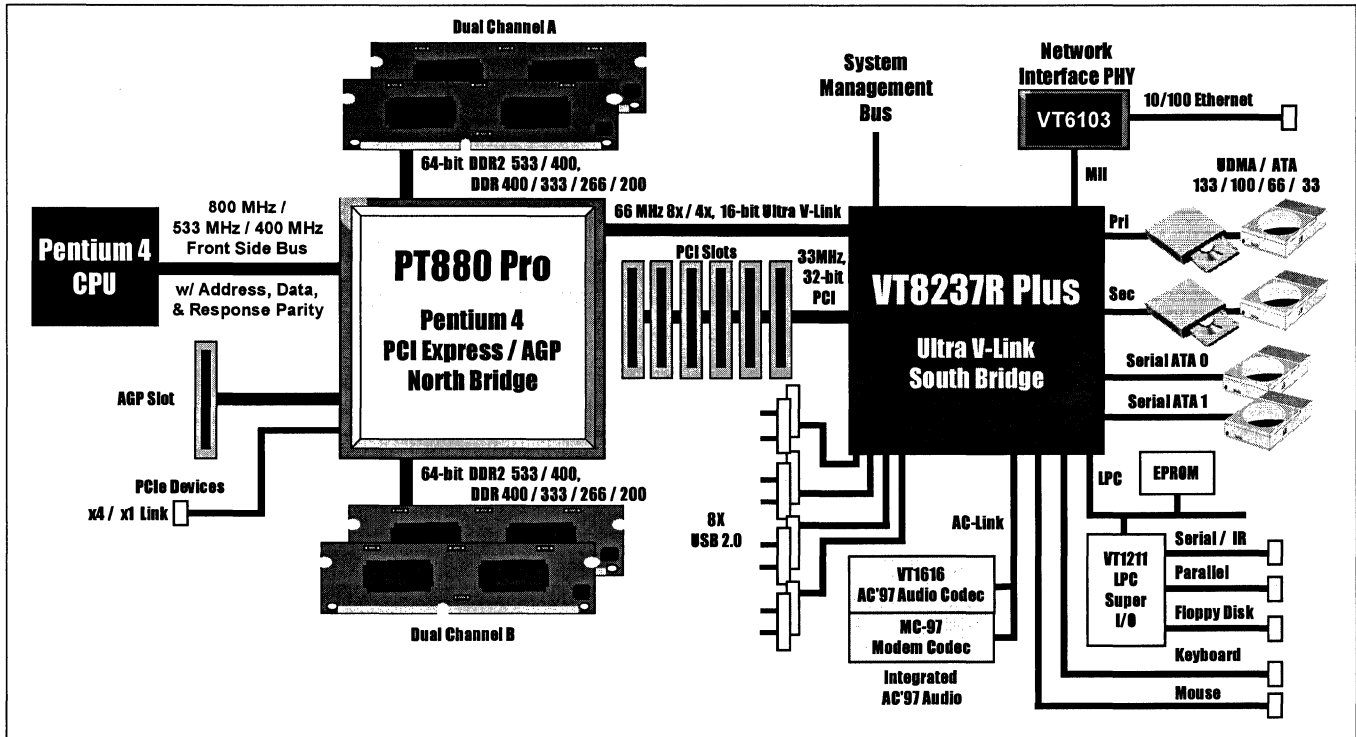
Dual Channel A

System Management Bus

Network Interface PHY

VT6103

10/100 Ethernet

64-bit DDR2 533 / 400, DDR 400 / 333 / 266 / 200

MII

UDMA / ATA 133 / 100 / 66 / 33

800 MHz / 533 MHz / 400 MHz Front Side Bus

Pentium 4 CPU

w/ Address, Data, & Response Parity

66 MHz 8x / 4x, 16-bit Ultra V-Link

PT880 Pro

Pentium 4 PCI Express / AGP North Bridge

PCI Slots

33MHz, 32-bit PCI

VT8237R Plus

Ultra V-Link South Bridge

Pri

Sec

Serial ATA 0

Serial ATA 1

AGP Slot

64-bit DDR2 533 / 400, DDR 400 / 333 / 266 / 200

PCIe Devices

x4 / x1 Link

8X USB 2.0

AC-Link

LPC

EPROM

VT1616 AC'97 Audio Codec

MC-97 Modem Codec

Integrated AC'97 Audio

VT1211 LPC Super I/O

Serial / IR

Parallel

Floppy Disk

Keyboard

Mouse

Dual Channel B